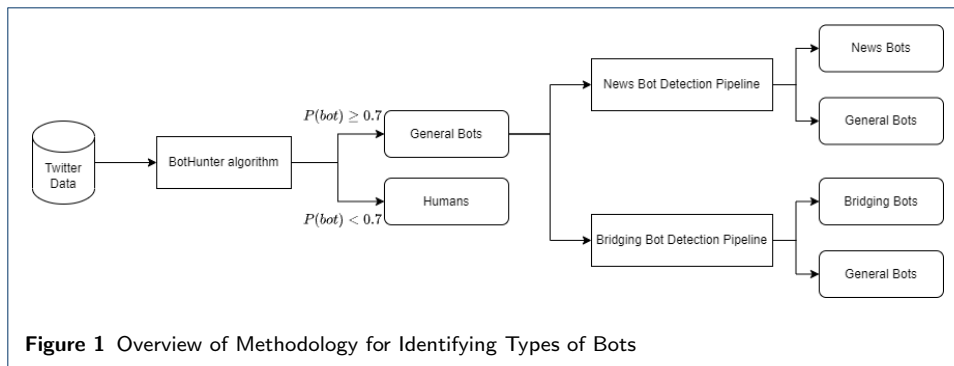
Twitter Data

BotHunter algorithm

$P(bot) \geq 0.7$

General Bots

$P(bot) < 0.7$

Humans

News Bot Detection Pipeline

News Bots

General Bots

Bridging Bot Detection Pipeline

Bridging Bots

General Bots

**Figure 1** Overview of Methodology for Identifying Types of Bots